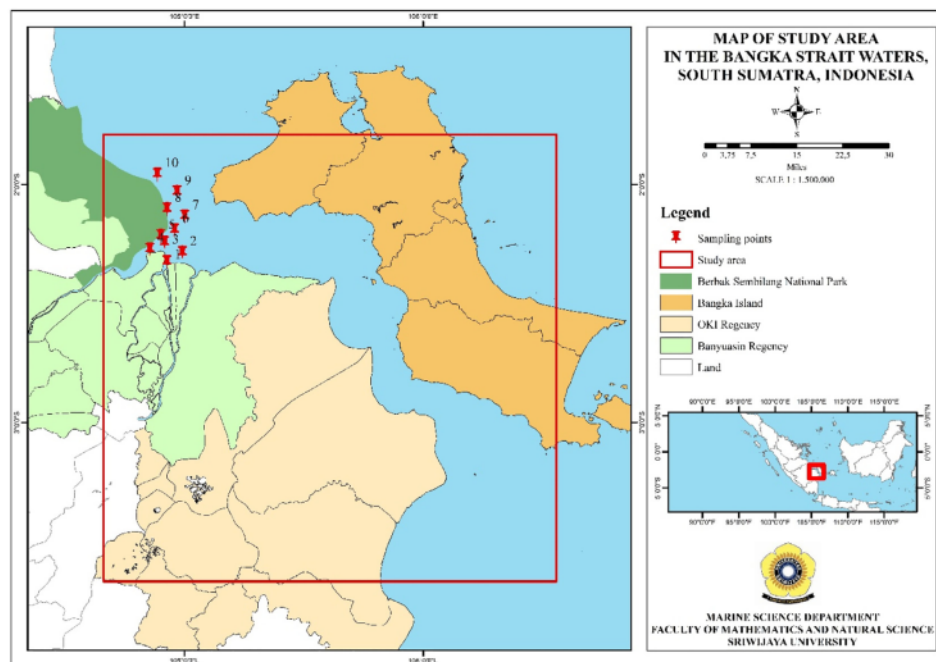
105°0'0"E
106°0'0"E

MAP OF STUDY AREA IN THE BANGKA STRAIT WATERS, SOUTH SUMATRA, INDONESIA

N
W
E
S

0 3,75 7,5 15 22,5 30
Miles
SCALE 1 : 1.500.000

Legend
Sampling points
Study area
Berbak Sembilang National Park
Bangka Island
OKI Regency
Banyuasin Regency
Land

10
9
8
7
6
5
4
3
2
1

2°0'0"S
3°0'0"S
2°0'0"S
3°0'0"S

90°0'0"E 95°0'0"E 100°0'0"E 105°0'0"E 110°0'0"E 115°0'0"E
5°0'0"N
0°0'0"
5°0'0"S
90°0'0"E 95°0'0"E 100°0'0"E 105°0'0"E 110°0'0"E 115°0'0"E

MARINE SCIENCE DEPARTMENT
FACULTY OF MATHEMATICS AND NATURAL SCIENCE
SRIWIJAYA UNIVERSITY

105°0'0"E
106°0'0"E